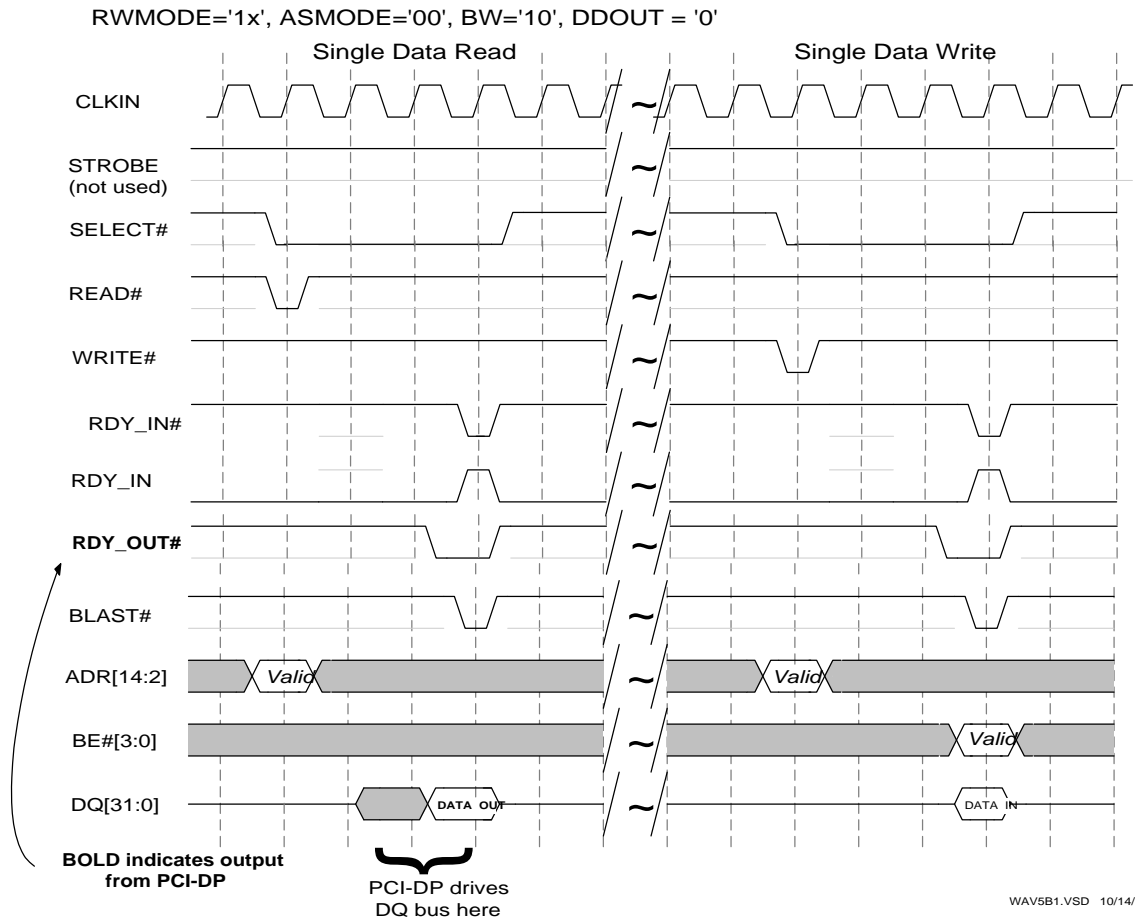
RWMODE='1x', ASMODE='00', BW='10', DDOUT = '0'

Single Data Read

Single Data Write

CLKIN

STROBE (not used)

SELECT#

READ#

WRITE#

RDY_IN#

RDY_IN

**RDY_OUT#**

BLAST#

ADR[14:2]

Valid

Valid

BE#[3:0]

Valid

DQ[31:0]

DATA OUT

DATA IN

**BOLD indicates output from PCI-DP**

PCI-DP drives DQ bus here

WAV5B1.VSD 10/14/